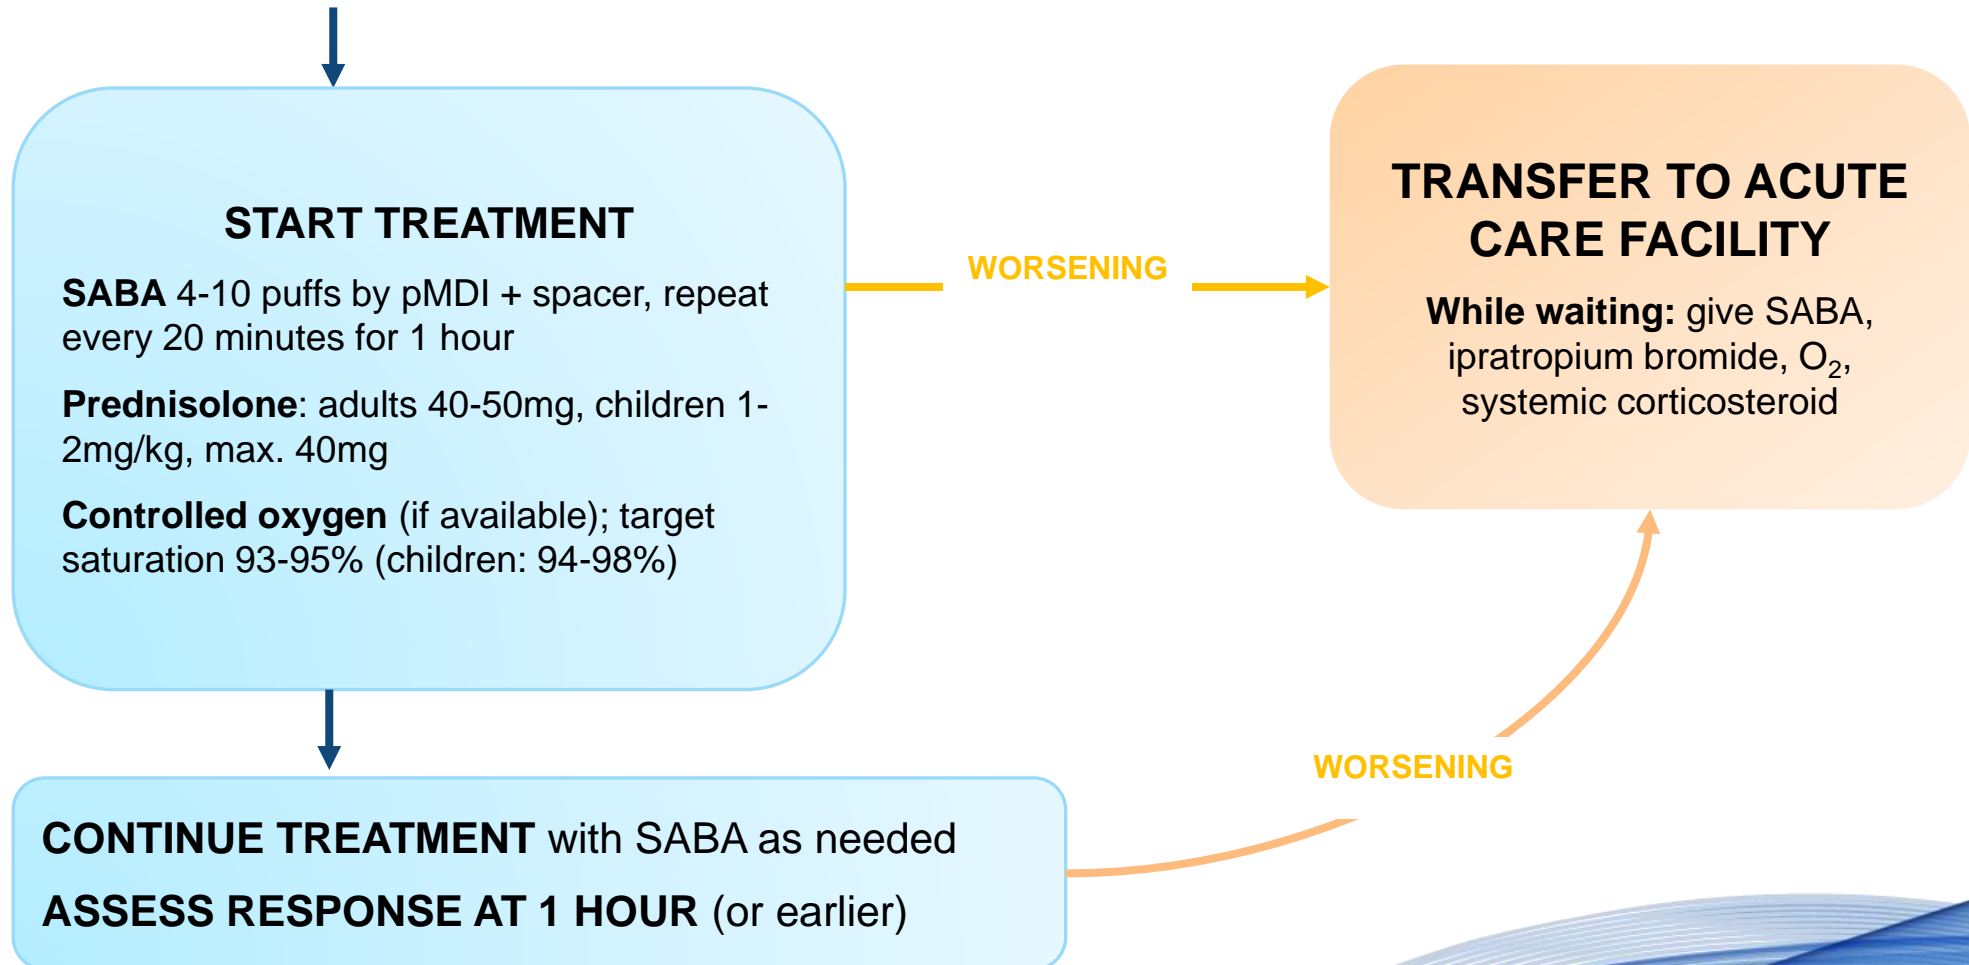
START TREATMENT

**SABA** 4-10 puffs by pMDI + spacer, repeat every 20 minutes for 1 hour

**Prednisolone**: adults 40-50mg, children 1-2mg/kg, max. 40mg

**Controlled oxygen** (if available); target saturation 93-95% (children: 94-98%)

WORSENING

TRANSFER TO ACUTE CARE FACILITY

**While waiting:** give SABA, ipratropium bromide, $O_2$, systemic corticosteroid

WORSENING

**CONTINUE TREATMENT** with SABA as needed

**ASSESS RESPONSE AT 1 HOUR** (or earlier)